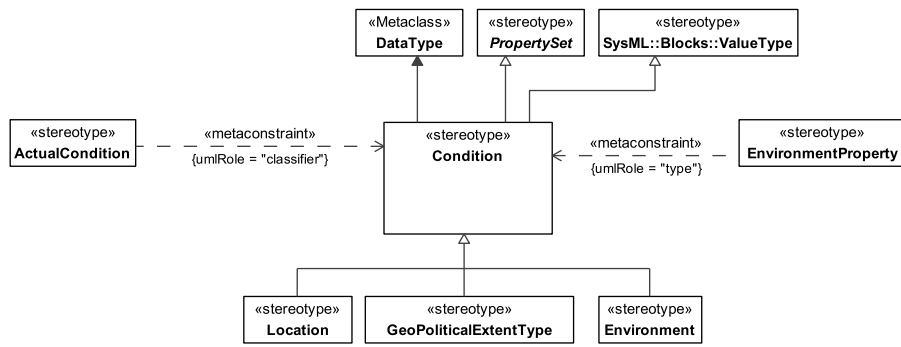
«Metaclass»
DataType

«stereotype»
*PropertySet*

«stereotype»
SysML::Blocks::ValueType

«stereotype»
ActualCondition

«metaconstraint»
{umlRole = "classifier"}

«stereotype»
Condition

«metaconstraint»
{umlRole = "type"}

«stereotype»
EnvironmentProperty

«stereotype»
Location

«stereotype»
GeoPoliticalExtentType

«stereotype»
Environment